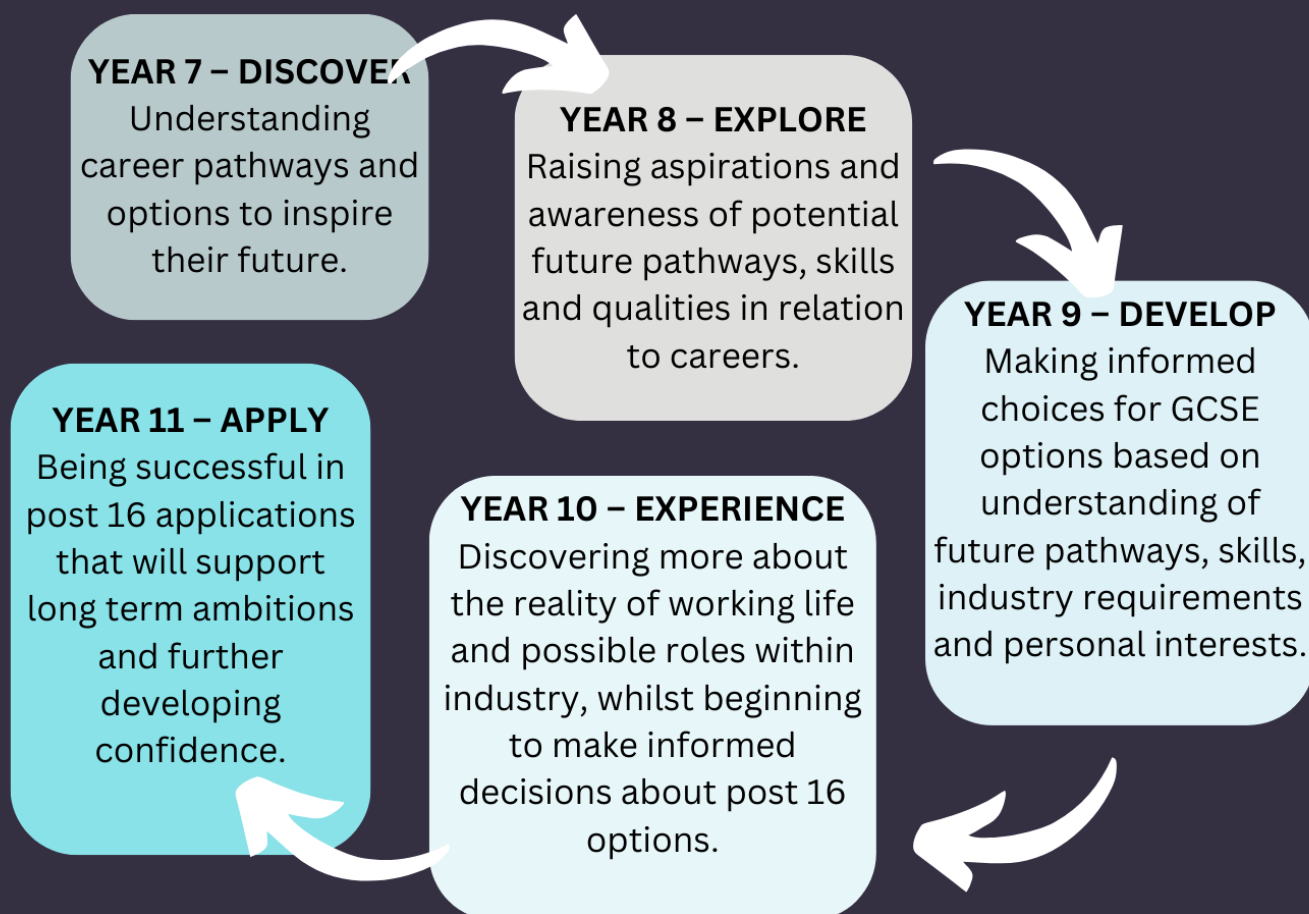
YEAR 7 – DISCOVER
Understanding career pathways and options to inspire their future.

YEAR 8 – EXPLORE
Raising aspirations and awareness of potential future pathways, skills and qualities in relation to careers.

YEAR 9 – DEVELOP
Making informed choices for GCSE options based on understanding of future pathways, skills, industry requirements and personal interests.

YEAR 10 – EXPERIENCE
Discovering more about the reality of working life and possible roles within industry, whilst beginning to make informed decisions about post 16 options.

YEAR 11 – APPLY
Being successful in post 16 applications that will support long term ambitions and further developing confidence.